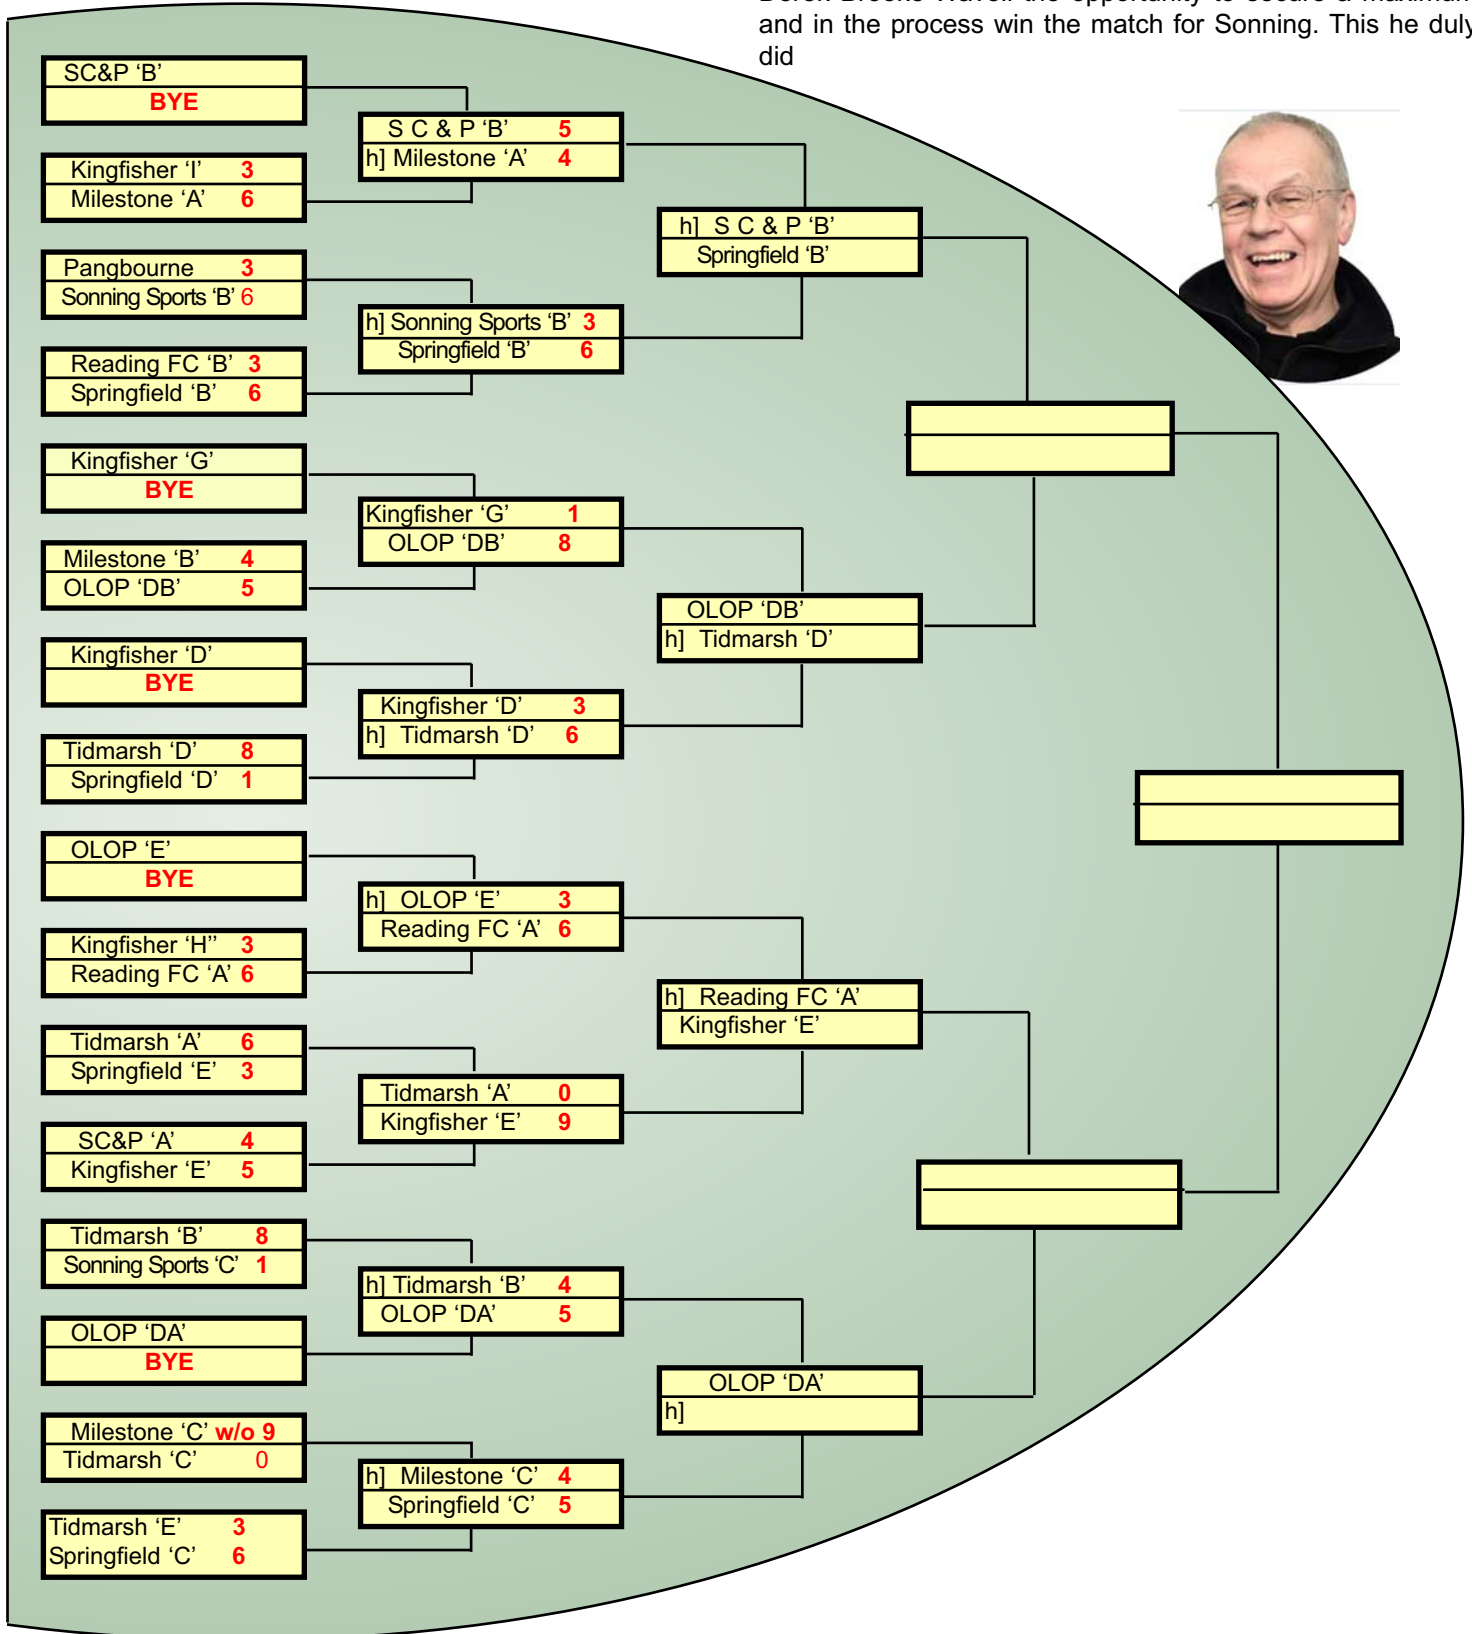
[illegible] the opportunity to secure a maximum and in the process win the match for Sonning. This he duly did

SC&P 'B'
BYE

Kingfisher 'I' 3
Milestone 'A' 6

Pangbourne 3
Sonning Sports 'B' 6

Reading FC 'B' 3
Springfield 'B' 6

Kingfisher 'G'
BYE

Milestone 'B' 4
OLOP 'DB' 5

Kingfisher 'D'
BYE

Tidmarsh 'D' 8
Springfield 'D' 1

OLOP 'E'
BYE

Kingfisher 'H'' 3
Reading FC 'A' 6

Tidmarsh 'A' 6
Springfield 'E' 3

SC&P 'A' 4
Kingfisher 'E' 5

Tidmarsh 'B' 8
Sonning Sports 'C' 1

OLOP 'DA'
BYE

Milestone 'C' w/o 9
Tidmarsh 'C' 0

Tidmarsh 'E' 3
Springfield 'C' 6

S C & P 'B' 5
h] Milestone 'A' 4

h] Sonning Sports 'B' 3
Springfield 'B' 6

Kingfisher 'G' 1
OLOP 'DB' 8

Kingfisher 'D' 3
h] Tidmarsh 'D' 6

h] OLOP 'E' 3
Reading FC 'A' 6

Tidmarsh 'A' 0
Kingfisher 'E' 9

h] Tidmarsh 'B' 4
OLOP 'DA' 5

h] Milestone 'C' 4
Springfield 'C' 5

h] S C & P 'B'
Springfield 'B'

OLOP 'DB'
h] Tidmarsh 'D'

h] Reading FC 'A'
Kingfisher 'E'

OLOP 'DA'
h]